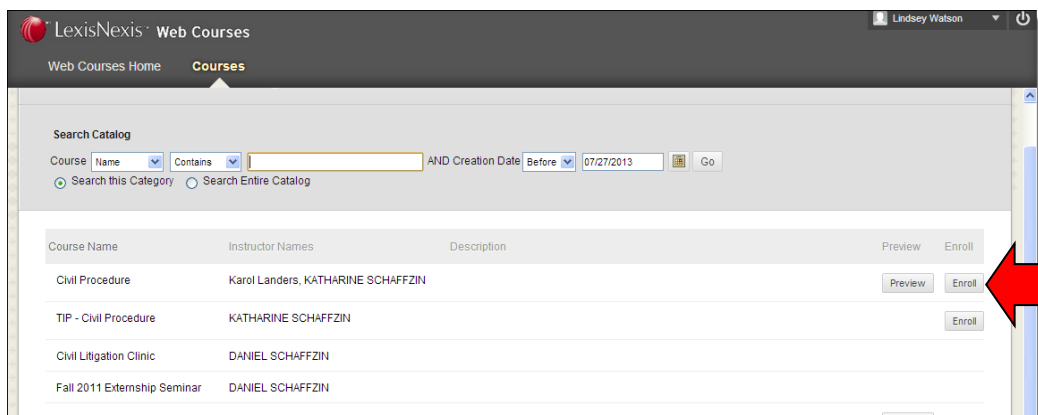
LexisNexis Web Courses

Lindsey Watson

Web Courses Home Courses

Search Catalog

Course Name Contains AND Creation Date Before 07/27/2013 Go

Search this Category Search Entire Catalog

| Course Name | Instructor Names | Description | Preview | Enroll |
|---|---|---|---|---|
| Civil Procedure | Karol Landers, KATHARINE SCHAFFZIN | | Preview | Enroll |
| TIP - Civil Procedure | KATHARINE SCHAFFZIN | | | Enroll |
| Civil Litigation Clinic | DANIEL SCHAFFZIN | | | |
| Fall 2011 Externship Seminar | DANIEL SCHAFFZIN | | | |